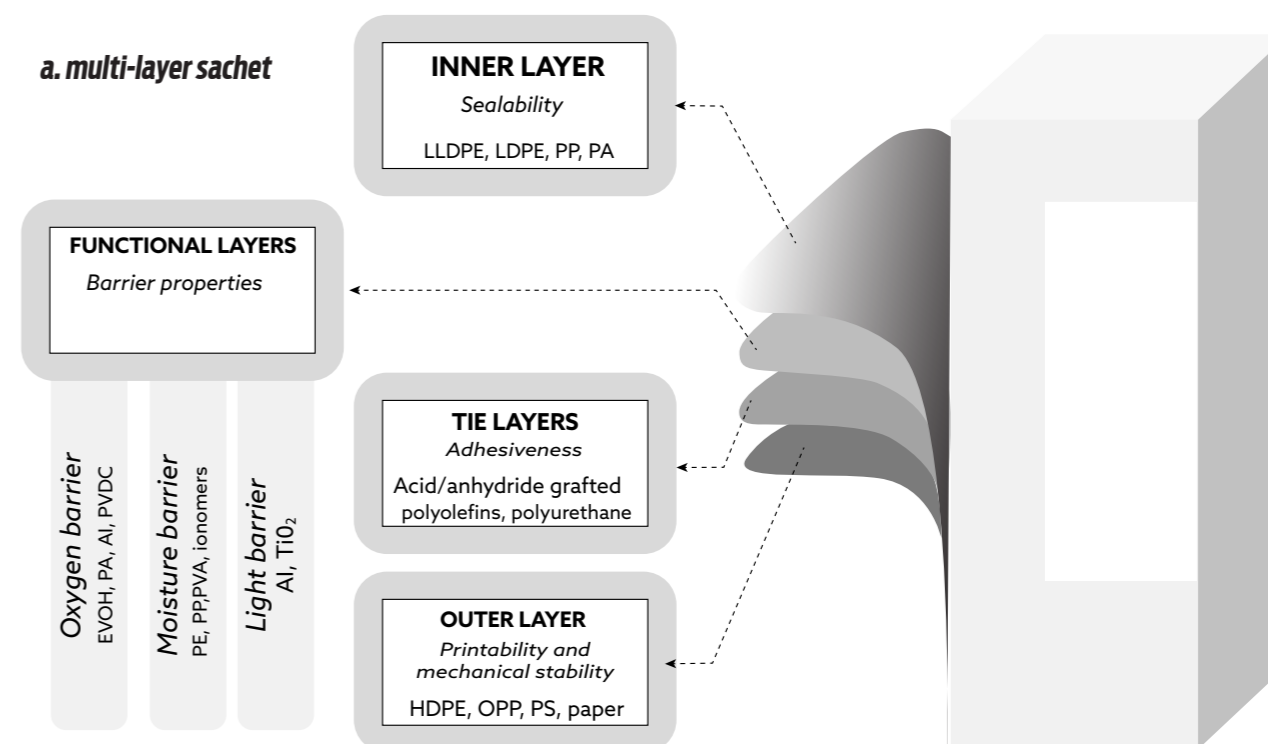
a. multi-layer sachet

INNER LAYER
Sealability
LLDPE, LDPE, PP, PA

FUNCTIONAL LAYERS
Barrier properties

Oxygen barrier
EVOH, PA, Al, PVDC

Moisture barrier
PE, PP,PVA, ionomers

Light barrier
Al, Ti$0_2$

TIE LAYERS
Adhesiveness
Acid/anhydride grafted polyolefins, polyurethane

OUTER LAYER
Printability and mechanical stability
HDPE, OPP, PS, paper